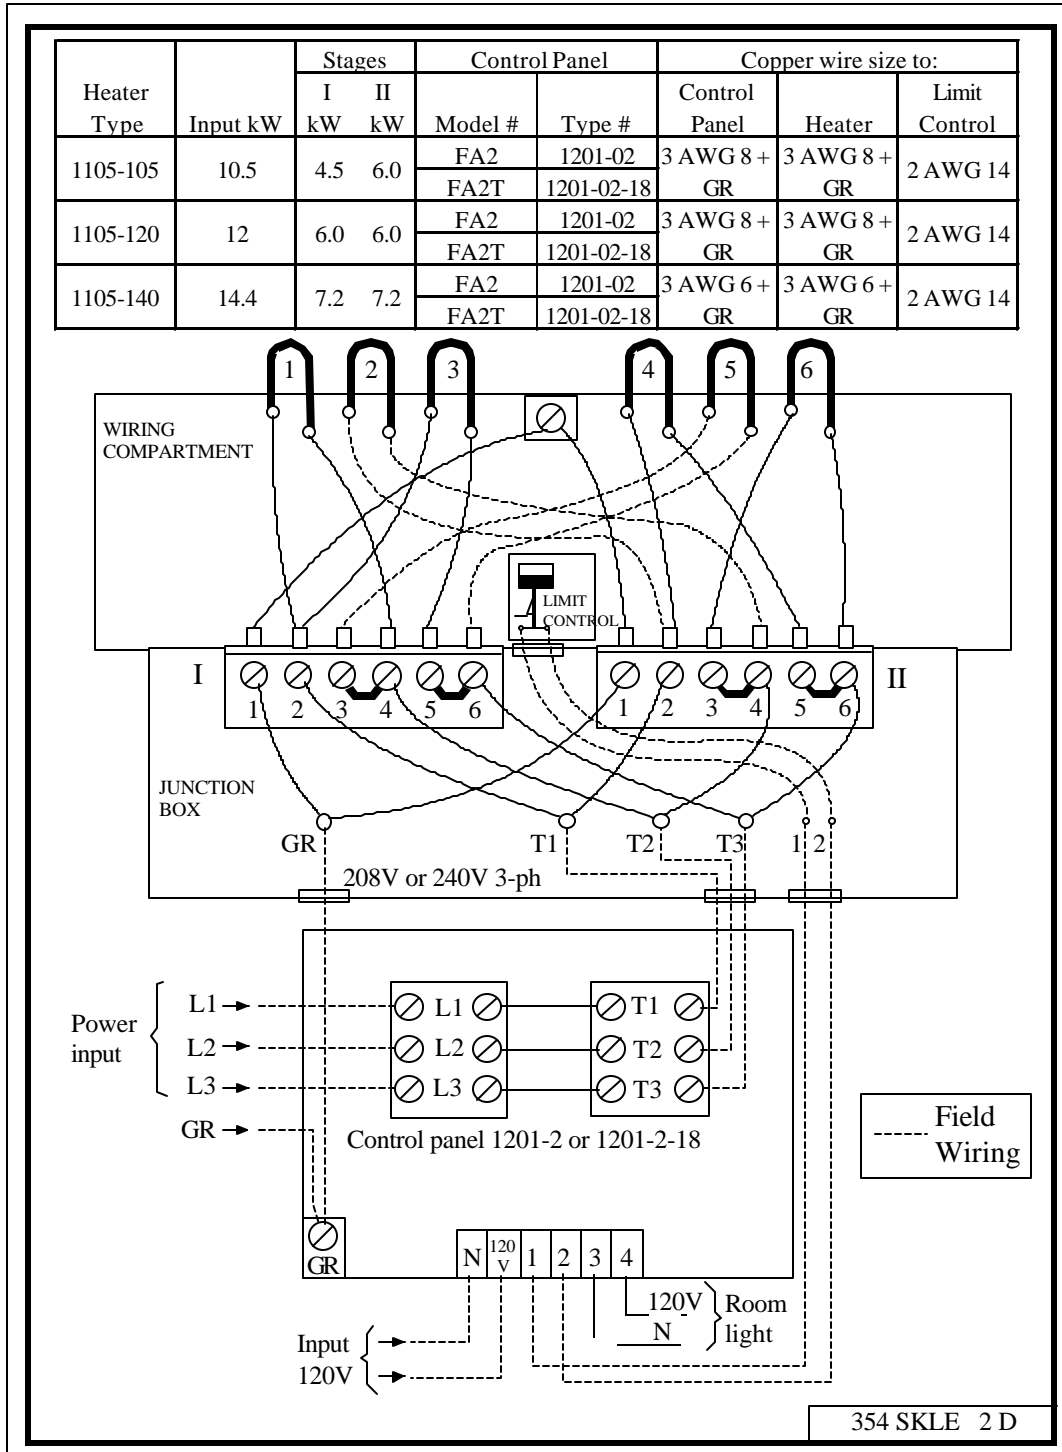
| Heater Type | Input kW | Stages I kW | Stages II kW | Control Panel Model # | Control Panel Type # | Copper wire size to: Control Panel | Copper wire size to: Heater | Copper wire size to: Limit Control |
|---|---|---|---|---|---|---|---|---|
| 1105-105 | 10.5 | 4.5 | 6.0 | FA2 | 1201-02 | 3 AWG 8 + GR | 3 AWG 8 + GR | 2 AWG 14 |
| | | | | FA2T | 1201-02-18 | | | |
| 1105-120 | 12 | 6.0 | 6.0 | FA2 | 1201-02 | 3 AWG 8 + GR | 3 AWG 8 + GR | 2 AWG 14 |
| | | | | FA2T | 1201-02-18 | | | |
| 1105-140 | 14.4 | 7.2 | 7.2 | FA2 | 1201-02 | 3 AWG 6 + GR | 3 AWG 6 + GR | 2 AWG 14 |
| | | | | FA2T | 1201-02-18 | | | |

1 2 3 4 5 6

WIRING COMPARTMENT

LIMIT CONTROL

I 1 2 3 4 5 6

1 2 3 4 5 6 II

JUNCTION BOX

GR T1 T2 T3 1 2

208V or 240V 3-ph

Power input L1 L2 L3 GR

L1 L2 L3 T1 T2 T3

Control panel 1201-2 or 1201-2-18

Field Wiring

GR

N 120 V 1 2 3 4

120V N Room light

Input 120V

354 SKLE 2 D